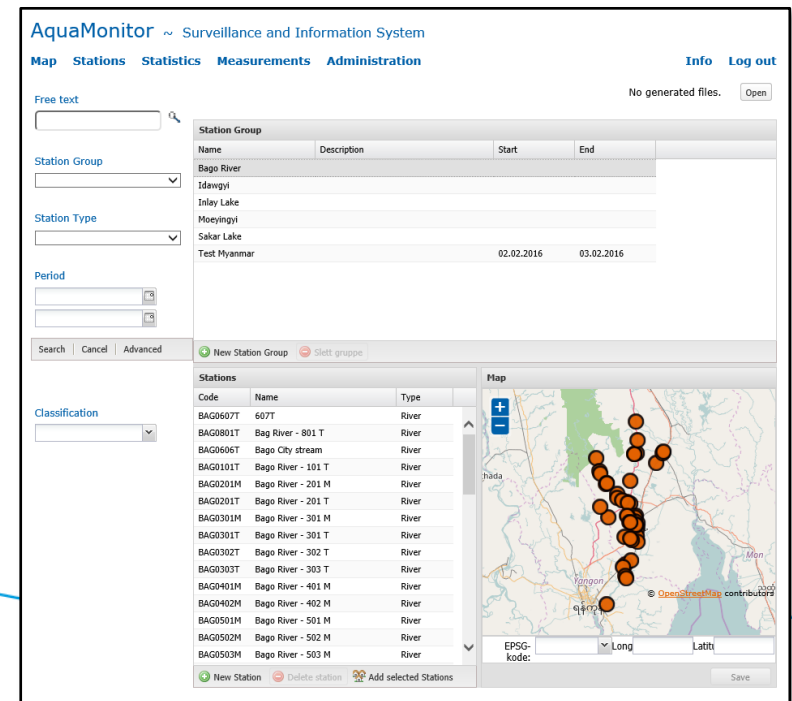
AquaMonitor ~ Surveillance and Information System

Map Stations Statistics Measurements Administration Info Log out

No generated files. Open

Free text

Station Group

Station Type

Period

Search | Cancel | Advanced

Classification

Station Group

| Name | Description | Start | End |
|---|---|---|---|
| Bago River | | | |
| Idawgyi | | | |
| Inlay Lake | | | |
| Moeyingyi | | | |
| Sakar Lake | | | |
| Test Myanmar | | 02.02.2016 | 03.02.2016 |

New Station Group Slett gruppe

Stations

| Code | Name | Type |
|---|---|---|
| BAG0607T | 607T | River |
| BAG0801T | Bag River - 801 T | River |
| BAG0606T | Bago City stream | River |
| BAG0101T | Bago River - 101 T | River |
| BAG0201M | Bago River - 201 M | River |
| BAG0201T | Bago River - 201 T | River |
| BAG0301M | Bago River - 301 M | River |
| BAG0301T | Bago River - 301 T | River |
| BAG0302T | Bago River - 302 T | River |
| BAG0303T | Bago River - 303 T | River |
| BAG0401M | Bago River - 401 M | River |
| BAG0402M | Bago River - 402 M | River |
| BAG0501M | Bago River - 501 M | River |
| BAG0502M | Bago River - 502 M | River |
| BAG0503M | Bago River - 503 M | River |

New Station Delete station Add selected Stations

Map

+
−

hada

Mon

Yangon

© OpenStreetMap contributors

EPSG-kode: Long Latitu

Save